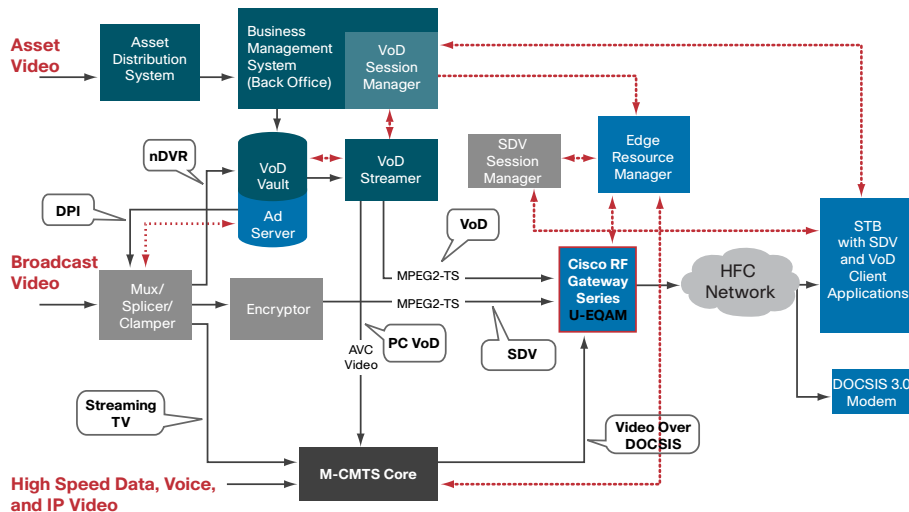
Asset Video

Asset Distribution System

Business Management System (Back Office)

VoD Session Manager

nDVR

VoD Vault

VoD Streamer

SDV Session Manager

Edge Resource Manager

DPI

Ad Server

VoD

STB with SDV and VoD Client Applications

Broadcast Video

Mux/ Splicer/ Clamper

Encryptor

MPEG2-TS

MPEG2-TS

Cisco RF Gateway Series U-EQAM

HFC Network

AVC Video

PC VoD

SDV

DOCSIS 3.0 Modem

Streaming TV

Video Over DOCSIS

M-CMTS Core

High Speed Data, Voice, and IP Video